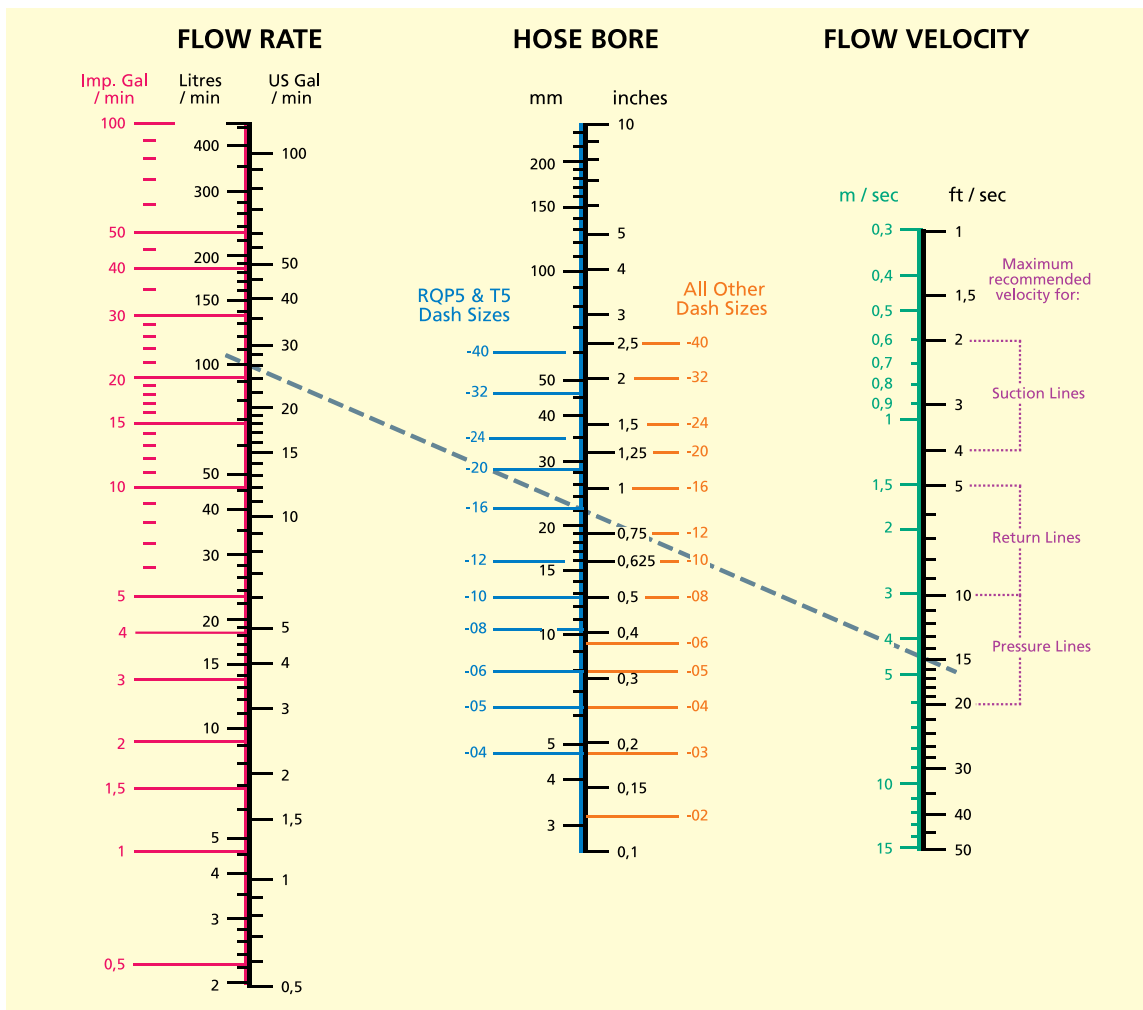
FLOW RATE

Imp. Gal / min
100
50
40
30
20
15
10
5
4
3
2
1,5
1
0,5

Litres / min
400
300
200
150
100
50
40
30
20
15
10
5
4
3
2

US Gal / min
100
50
40
30
20
15
10
5
4
3
2
1,5
1
0,5

HOSE BORE

mm
200
150
100
50
40
30
20
15
10
5
4
3

inches
10
5
4
3
2,5
2
1,5
1,25
1
0,75
0,625
0,5
0,4
0,3
0,2
0,15
0,1

RQP5 & T5 Dash Sizes
-40
-32
-24
-20
-16
-12
-10
-08
-06
-05
-04

All Other Dash Sizes
-40
-32
-24
-20
-16
-12
-10
-08
-06
-05
-04
-03
-02

FLOW VELOCITY

m / sec
0,3
0,4
0,5
0,6
0,7
0,8
0,9
1
1,5
2
3
4
5
10
15

ft / sec
1
1,5
2
3
4
5
10
15
20
30
40
50

Maximum recommended velocity for:
Suction Lines
Return Lines
Pressure Lines